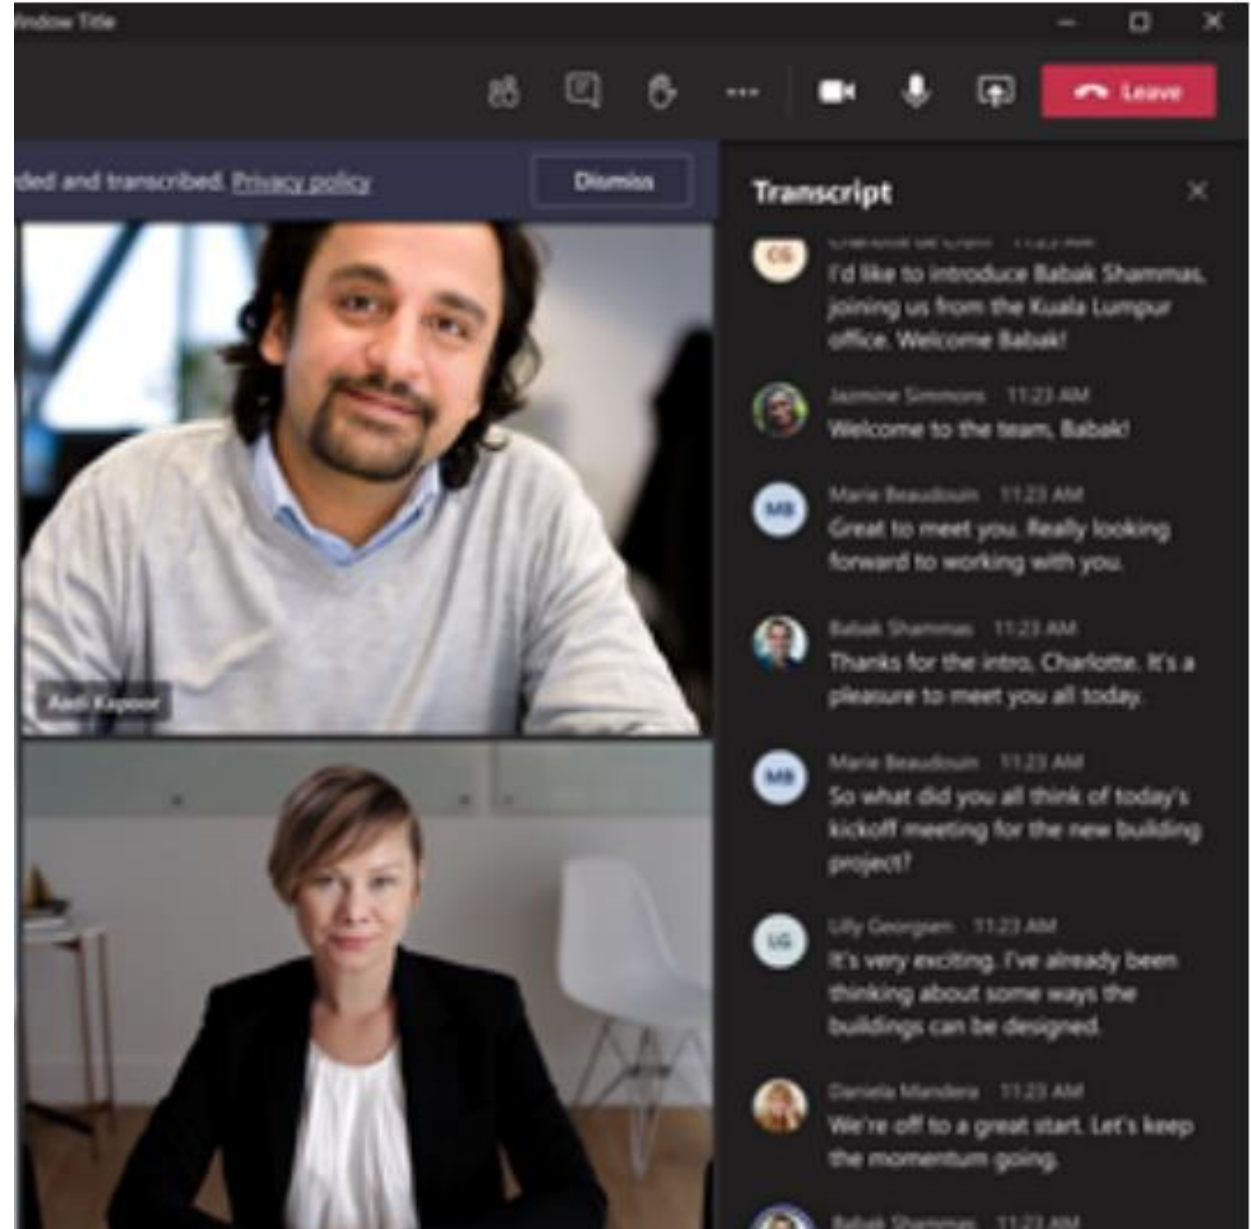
indow Title

Leave

rded and transcribed. Privacy policy

Dismiss

Transcript

CG
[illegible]
I'd like to introduce Babak Shammas, joining us from the Kuala Lumpur office. Welcome Babak!

Jazmine Simmons 11:23 AM
Welcome to the team, Babak!

MB
Marie Beaudouin 11:23 AM
Great to meet you. Really looking forward to working with you.

Babak Shammas 11:23 AM
Thanks for the intro, Charlotte. It's a pleasure to meet you all today.

MB
Marie Beaudouin 11:23 AM
So what did you all think of today's kickoff meeting for the new building project?

LG
Lily Georgsen 11:23 AM
It's very exciting. I've already been thinking about some ways the buildings can be designed.

Daniela Mandera 11:23 AM
We're off to a great start. Let's keep the momentum going.

Babak Shammas 11:23 AM

Aadi Kapoor